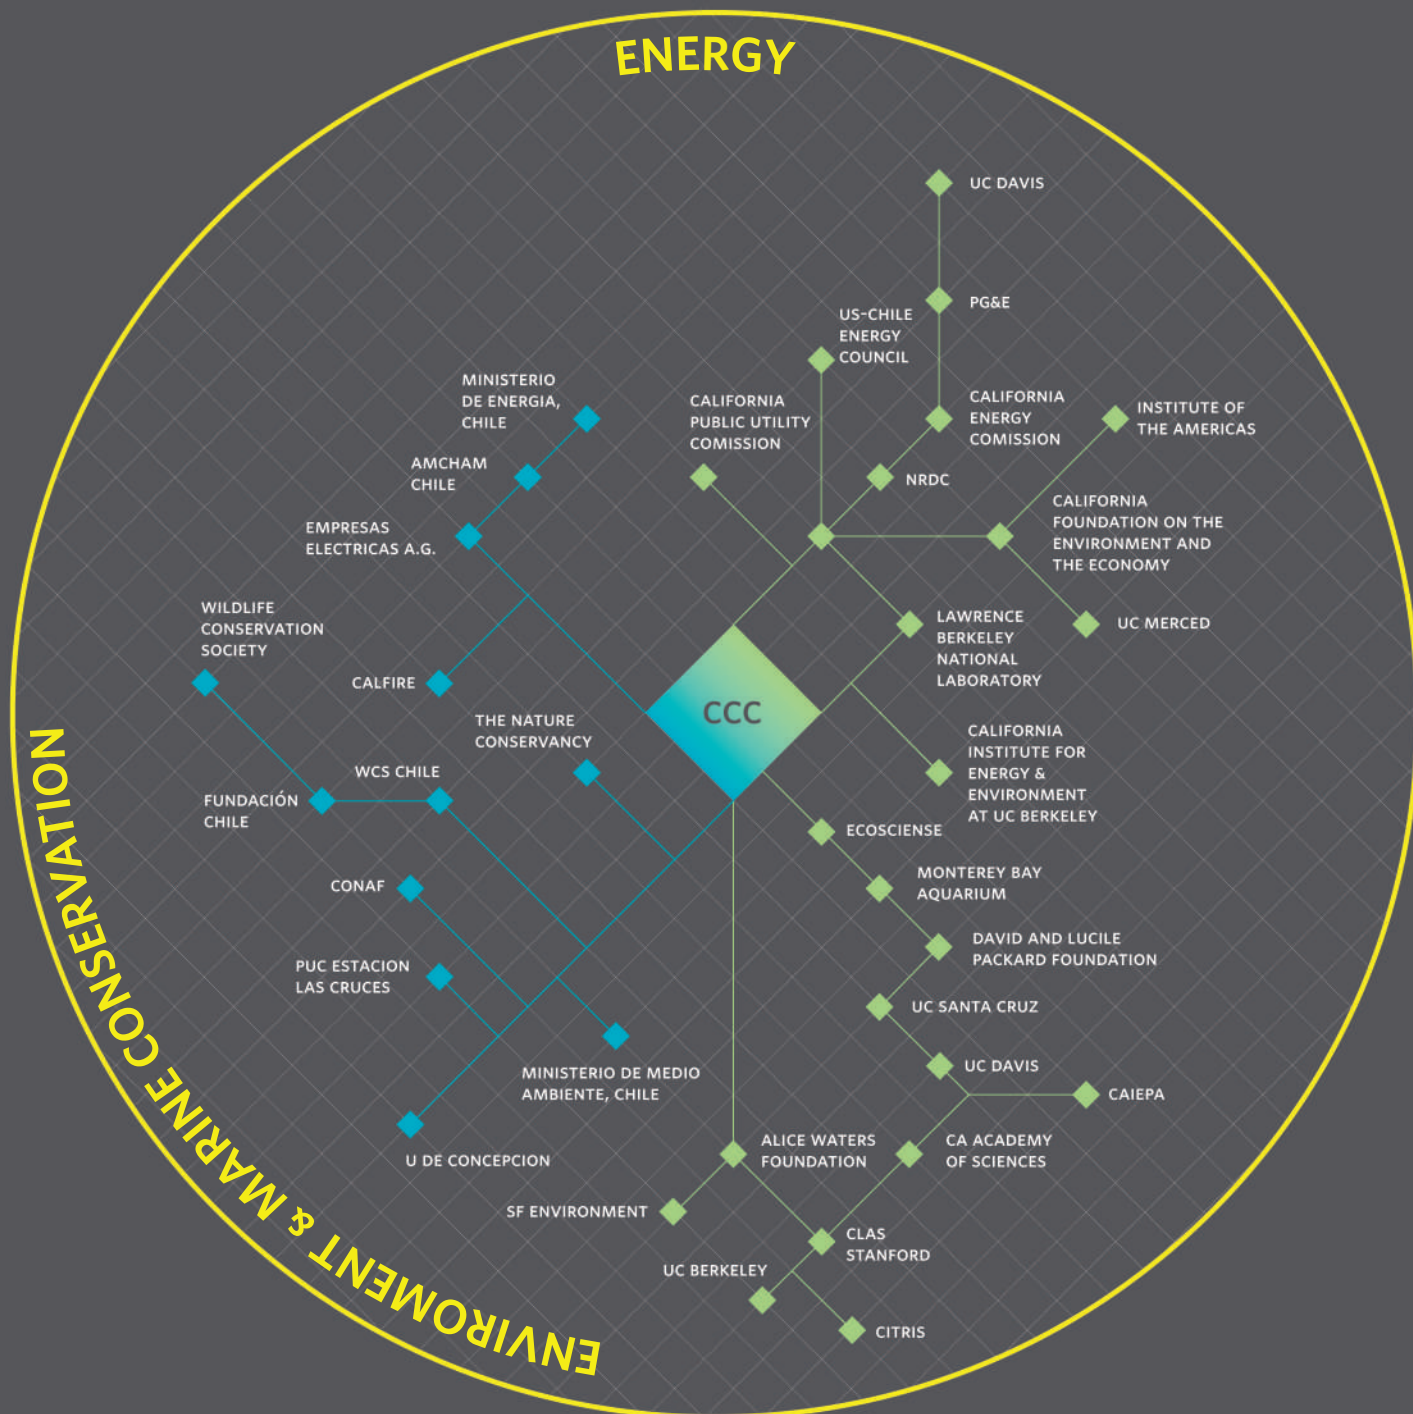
ENERGY

UC DAVIS

PG&E

US-CHILE ENERGY COUNCIL

MINISTERIO DE ENERGIA, CHILE

CALIFORNIA PUBLIC UTILITY COMISSION

CALIFORNIA ENERGY COMISSION

INSTITUTE OF THE AMERICAS

AMCHAM CHILE

NRDC

EMPRESAS ELECTRICAS A.G.

CALIFORNIA FOUNDATION ON THE ENVIRONMENT AND THE ECONOMY

WILDLIFE CONSERVATION SOCIETY

LAWRENCE BERKELEY NATIONAL LABORATORY

UC MERCED

CALFIRE

CCC

THE NATURE CONSERVANCY

CALIFORNIA INSTITUTE FOR ENERGY & ENVIRONMENT AT UC BERKELEY

WCS CHILE

FUNDACIÓN CHILE

ECOSCIENSE

CONAF

MONTEREY BAY AQUARIUM

DAVID AND LUCILE PACKARD FOUNDATION

PUC ESTACION LAS CRUCES

UC SANTA CRUZ

UC DAVIS

MINISTERIO DE MEDIO AMBIENTE, CHILE

CAIEPA

ALICE WATERS FOUNDATION

CA ACADEMY OF SCIENCES

U DE CONCEPCION

SF ENVIRONMENT

CLAS STANFORD

UC BERKELEY

CITRIS

ENVIROMENT & MARINE CONSERVATION